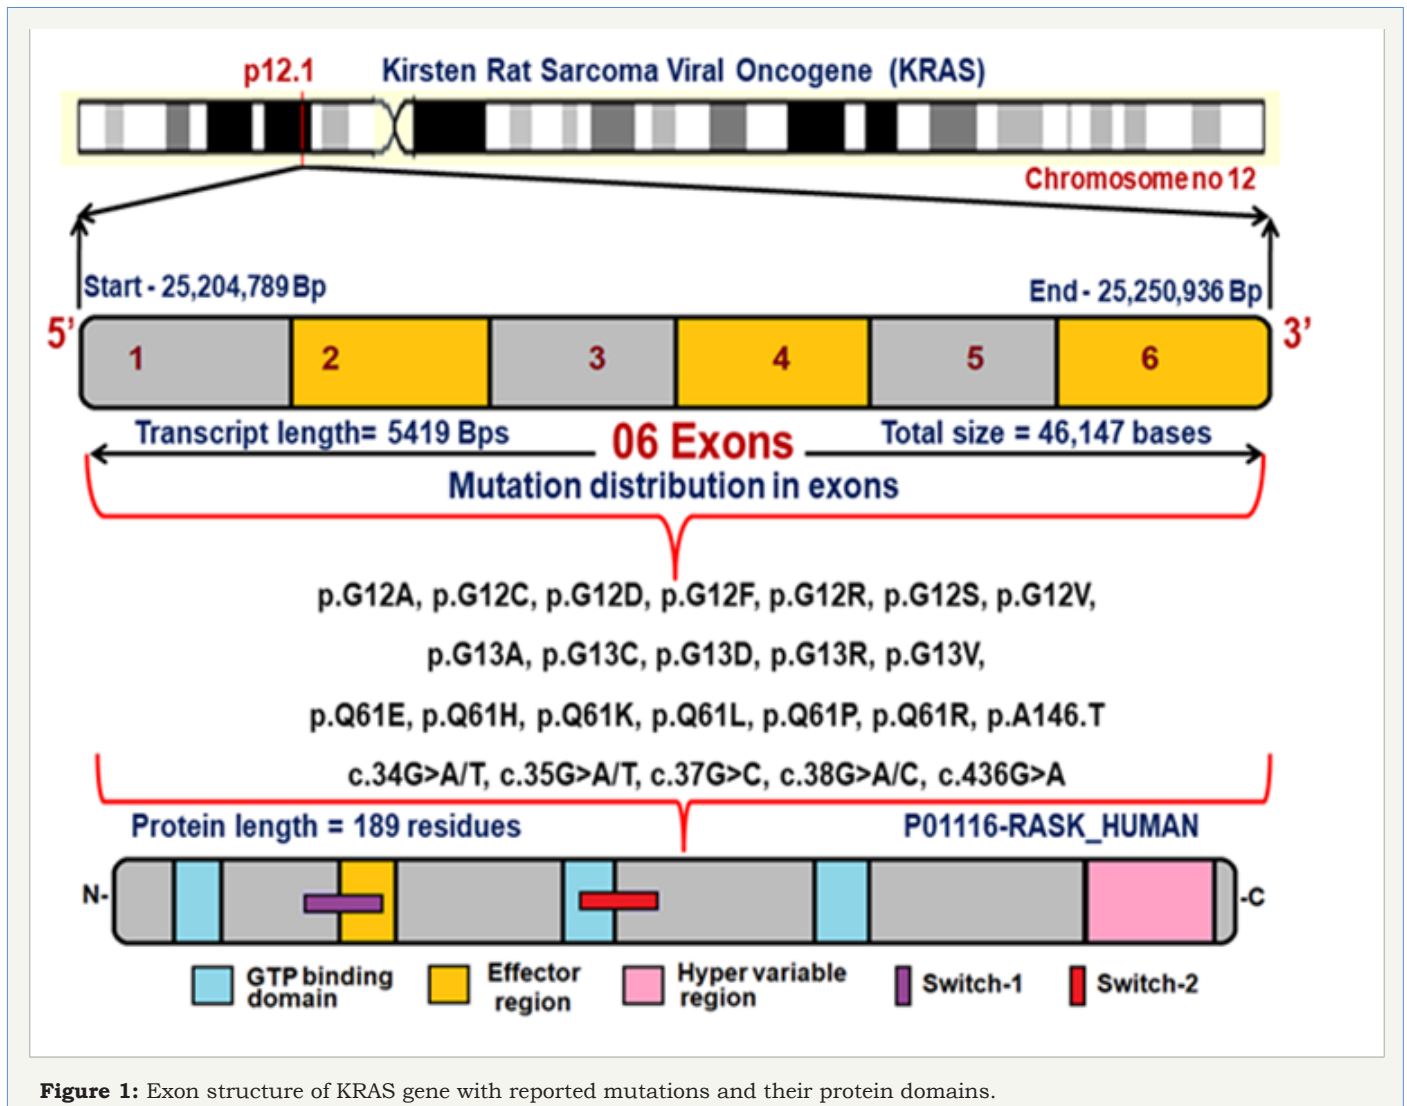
p12.1 Kirsten Rat Sarcoma Viral Oncogene (KRAS)

Chromosome no 12

Start - 25,204,789 Bp

End - 25,250,936 Bp

5'

1 2 3 4 5 6

3'

Transcript length= 5419 Bps

06 Exons

Total size = 46,147 bases

Mutation distribution in exons

p.G12A, p.G12C, p.G12D, p.G12F, p.G12R, p.G12S, p.G12V,

p.G13A, p.G13C, p.G13D, p.G13R, p.G13V,

p.Q61E, p.Q61H, p.Q61K, p.Q61L, p.Q61P, p.Q61R, p.A146.T

c.34G>A/T, c.35G>A/T, c.37G>C, c.38G>A/C, c.436G>A

Protein length = 189 residues

P01116-RASK_HUMAN

N-

-C

GTP binding domain

Effector region

Hyper variable region

Switch-1

Switch-2

**Figure 1:** Exon structure of KRAS gene with reported mutations and their protein domains.